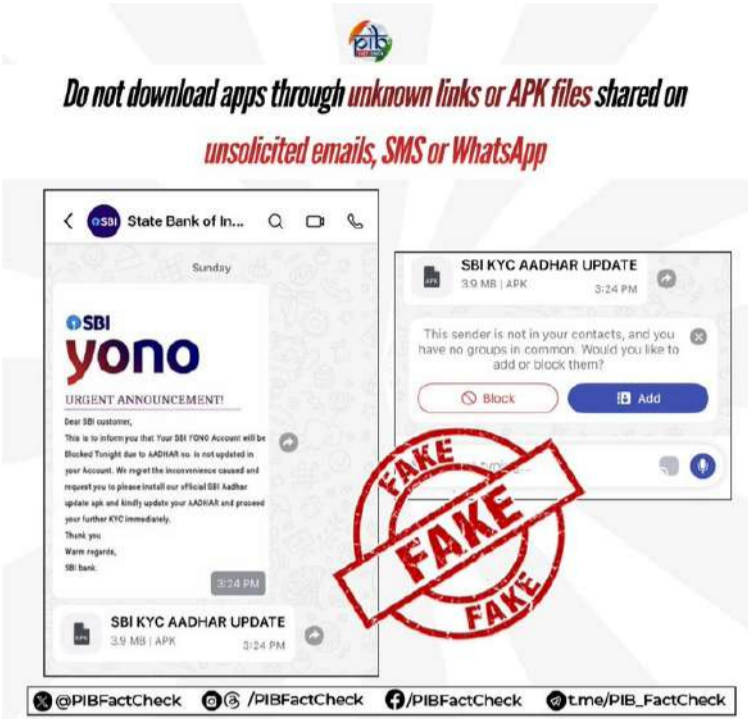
PIB

Do not download apps through unknown links or APK files shared on unsolicited emails, SMS or WhatsApp

State Bank of In...

Sunday

SBI
yono

URGENT ANNOUNCEMENT!

Dear SBI customer,
This is to inform you that Your SBI YONO Account will be Blocked Tonight due to AADHAR no. is not updated in your Account. We regret the inconvenience caused and request you to please install our official SBI Aadhar update apk and kindly update your AADHAR and proceed your further KYC immediately.
Thank you
Warm regards,
SBI bank.

3:24 PM

SBI KYC AADHAR UPDATE
3.9 MB | APK
3:24 PM

SBI KYC AADHAR UPDATE
3.9 MB | APK
3:24 PM

This sender is not in your contacts, and you have no groups in common. Would you like to add or block them?

Block

Add

FAKE
FAKE
FAKE

@PIBFactCheck /PIBFactCheck /PIBFactCheck t.me/PIB_FactCheck